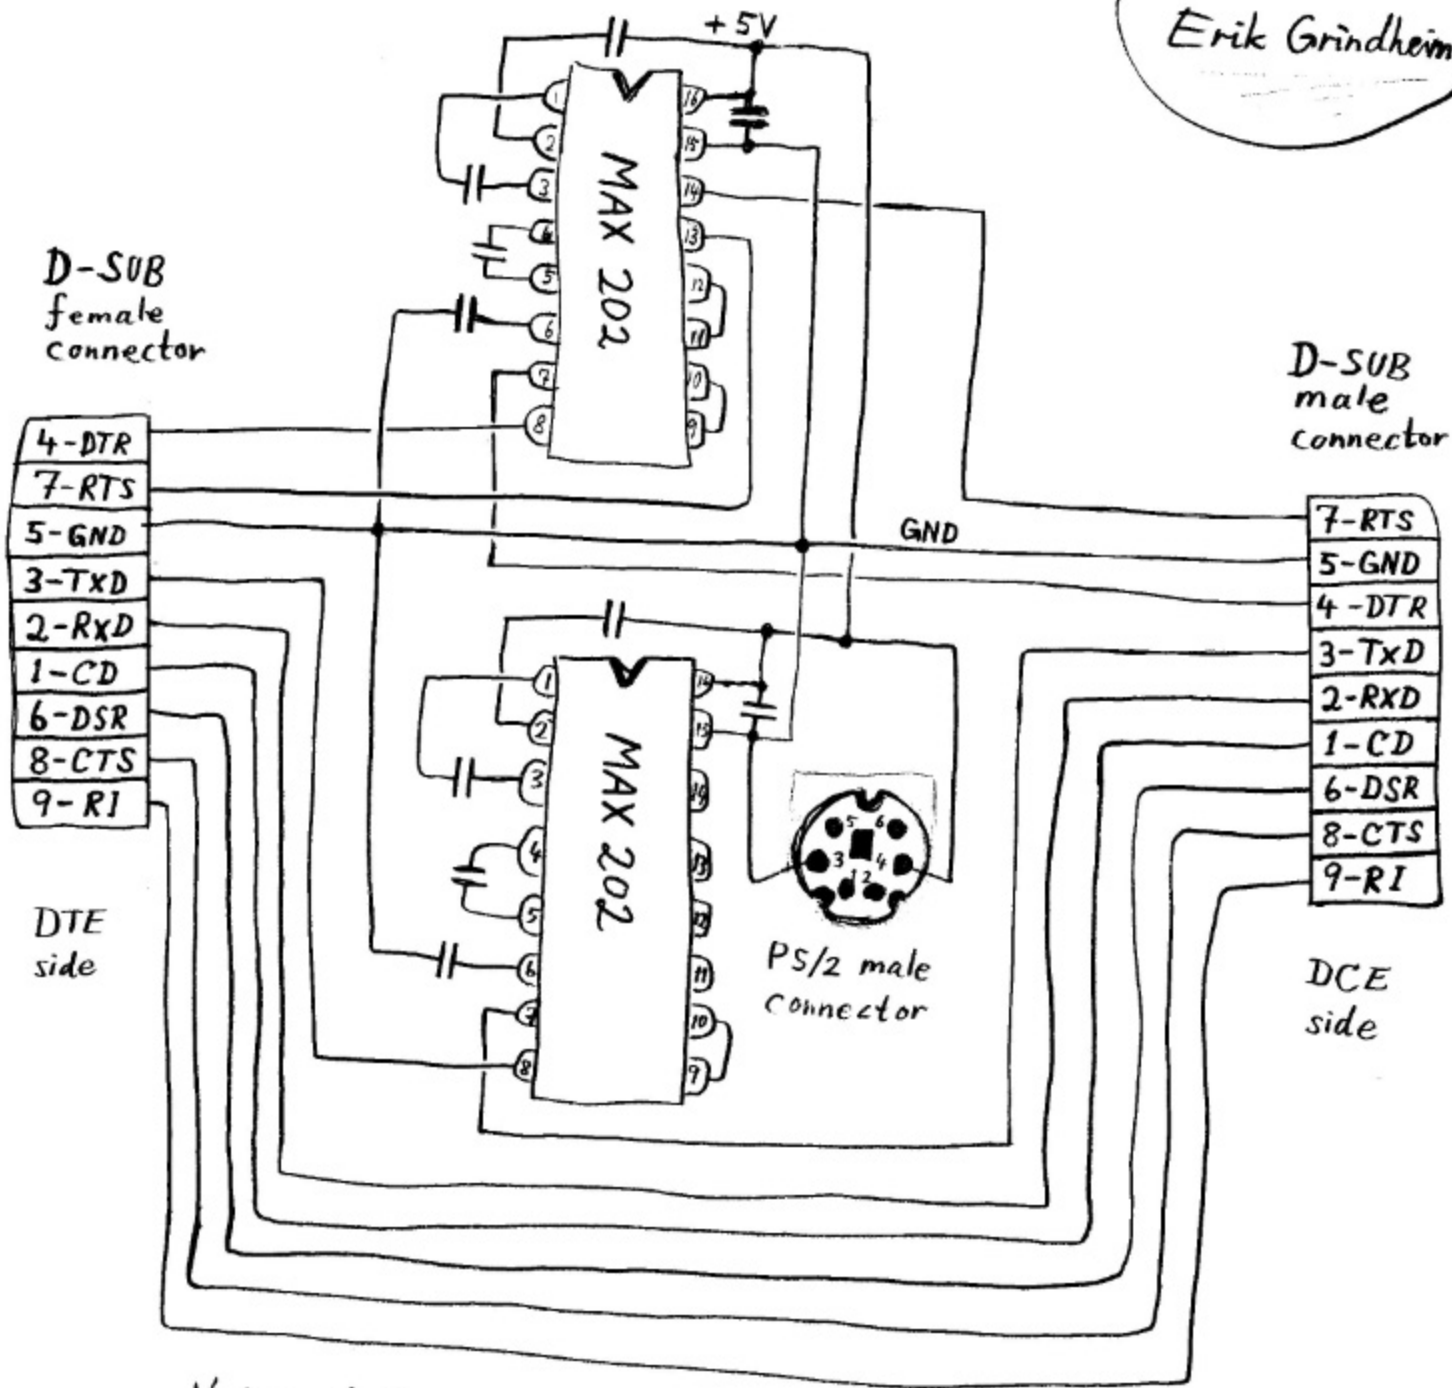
Erik Grindheim

+5V

MAX 202

1 2 3 4 5 6 7 8
16 15 14 13 12 11 10 9

D-SUB female connector

4-DTR
7-RTS
5-GND
3-TxD
2-RxD
1-CD
6-DSR
8-CTS
9-RI

GND

D-SUB male connector

7-RTS
5-GND
4-DTR
3-TxD
2-RXD
1-CD
6-DSR
8-CTS
9-RI

MAX 202

1 2 3 4 5 6 7 8
14 15 16 13 12 11 10 9

5 6 3 4 1 2

PS/2 male connector

DTE side

DCE side

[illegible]